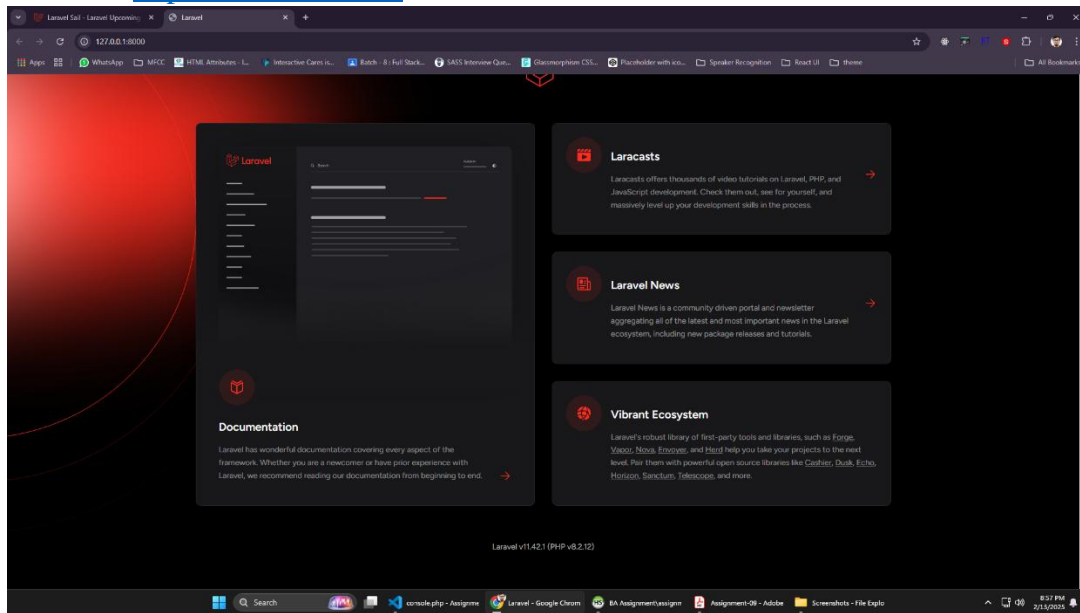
Laravel Sail - Laravel Upcoming ×
Laravel ×
+

127.0.0.1:8000

Apps | WhatsApp | MFCC | HTML Attributes - I... | Interactive Cares is... | Batch - 8 : Full Stack... | SASS Interview Que... | Glassmorphism CSS... | Placeholder with ico... | Speaker Recognition | React UI | theme | All Bookmarks

Laravel

Search

Documentation

Laravel has wonderful documentation covering every aspect of the framework. Whether you are a newcomer or have prior experience with Laravel, we recommend reading our documentation from beginning to end.

Laracasts

Laracasts offers thousands of video tutorials on Laravel, PHP, and JavaScript development. Check them out, see for yourself, and massively level up your development skills in the process.

Laravel News

Laravel News is a community driven portal and newsletter aggregating all of the latest and most important news in the Laravel ecosystem, including new package releases and tutorials.

Vibrant Ecosystem

Laravel's robust library of first-party tools and libraries, such as Forge, Vapor, Nova, Envoyer, and Herd help you take your projects to the next level. Pair them with powerful open source libraries like Cashier, Dusk, Echo, Horizon, Sanctum, Telescope, and more.

Laravel v11.42.1 (PHP v8.2.12)

Search | console.php - Assignme | Laravel - Google Chrom | BA Assignment\assignm | Assignment-09 - Adobe | Screenshots - File Explo

8:57 PM
2/15/2025